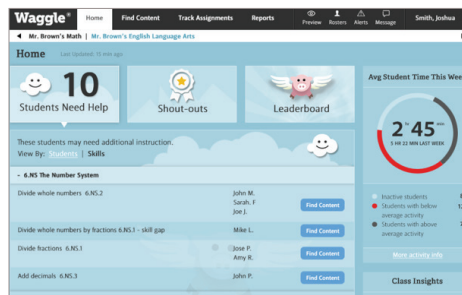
Waggle® Home Find Content Track Assignments Reports Preview Rosters Alerts Message Smith, Joshua

◀ Mr. Brown's Math | Mr. Brown's English Language Arts

Home Last Updated: 15 min ago

10 Students Need Help

Shout-outs

Leaderboard

These students may need additional instruction.
View By: Students | Skills

– 6.NS The Number System

| | | |
|---|---|---|
| Divide whole numbers 6.NS.2 | John M.<br>Sarah. F<br>Joe J. | Find Content |
| Divide whole numbers by fractions 6.NS.1 - skill gap | Mike L. | Find Content |
| Divide fractions 6.NS.1 | Jose P.<br>Amy R. | Find Content |
| Add decimals 6.NS.3 | John P. | Find Content |

Avg Student Time This Wee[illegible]

2H 45MIN
5 HR 22 MIN LAST WEEK

Inactive students
Students with below average activity
Students with above average activity

More activity info

Class Insights